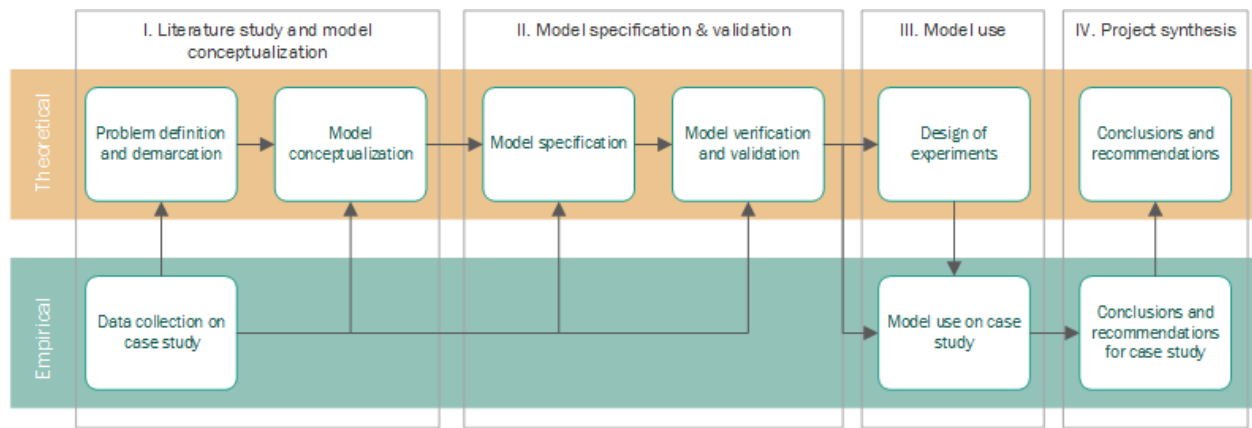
I. Literature study and model conceptualization

II. Model specification & validation

III. Model use

IV. Project synthesis

Theoretical

Problem definition and demarcation

Model conceptualization

Model specification

Model verification and validation

Design of experiments

Conclusions and recommendations

Empirical

Data collection on case study

Model use on case study

Conclusions and recommendations for case study